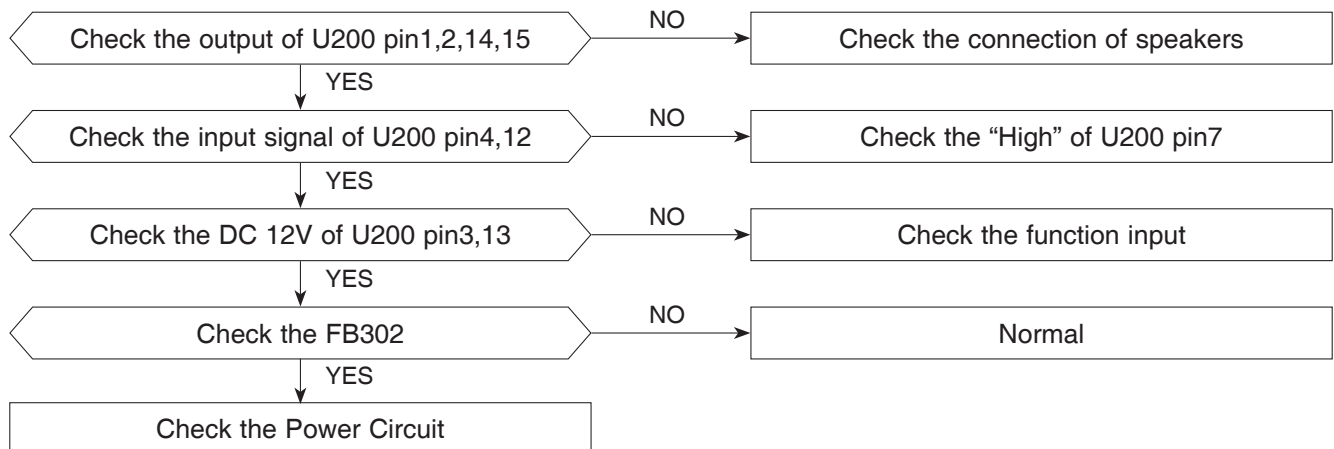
Check the output of U200 pin1,2,14,15
NO
Check the connection of speakers
YES
Check the input signal of U200 pin4,12
NO
Check the “High” of U200 pin7
YES
Check the DC 12V of U200 pin3,13
NO
Check the function input
YES
Check the FB302
NO
Normal
YES
Check the Power Circuit